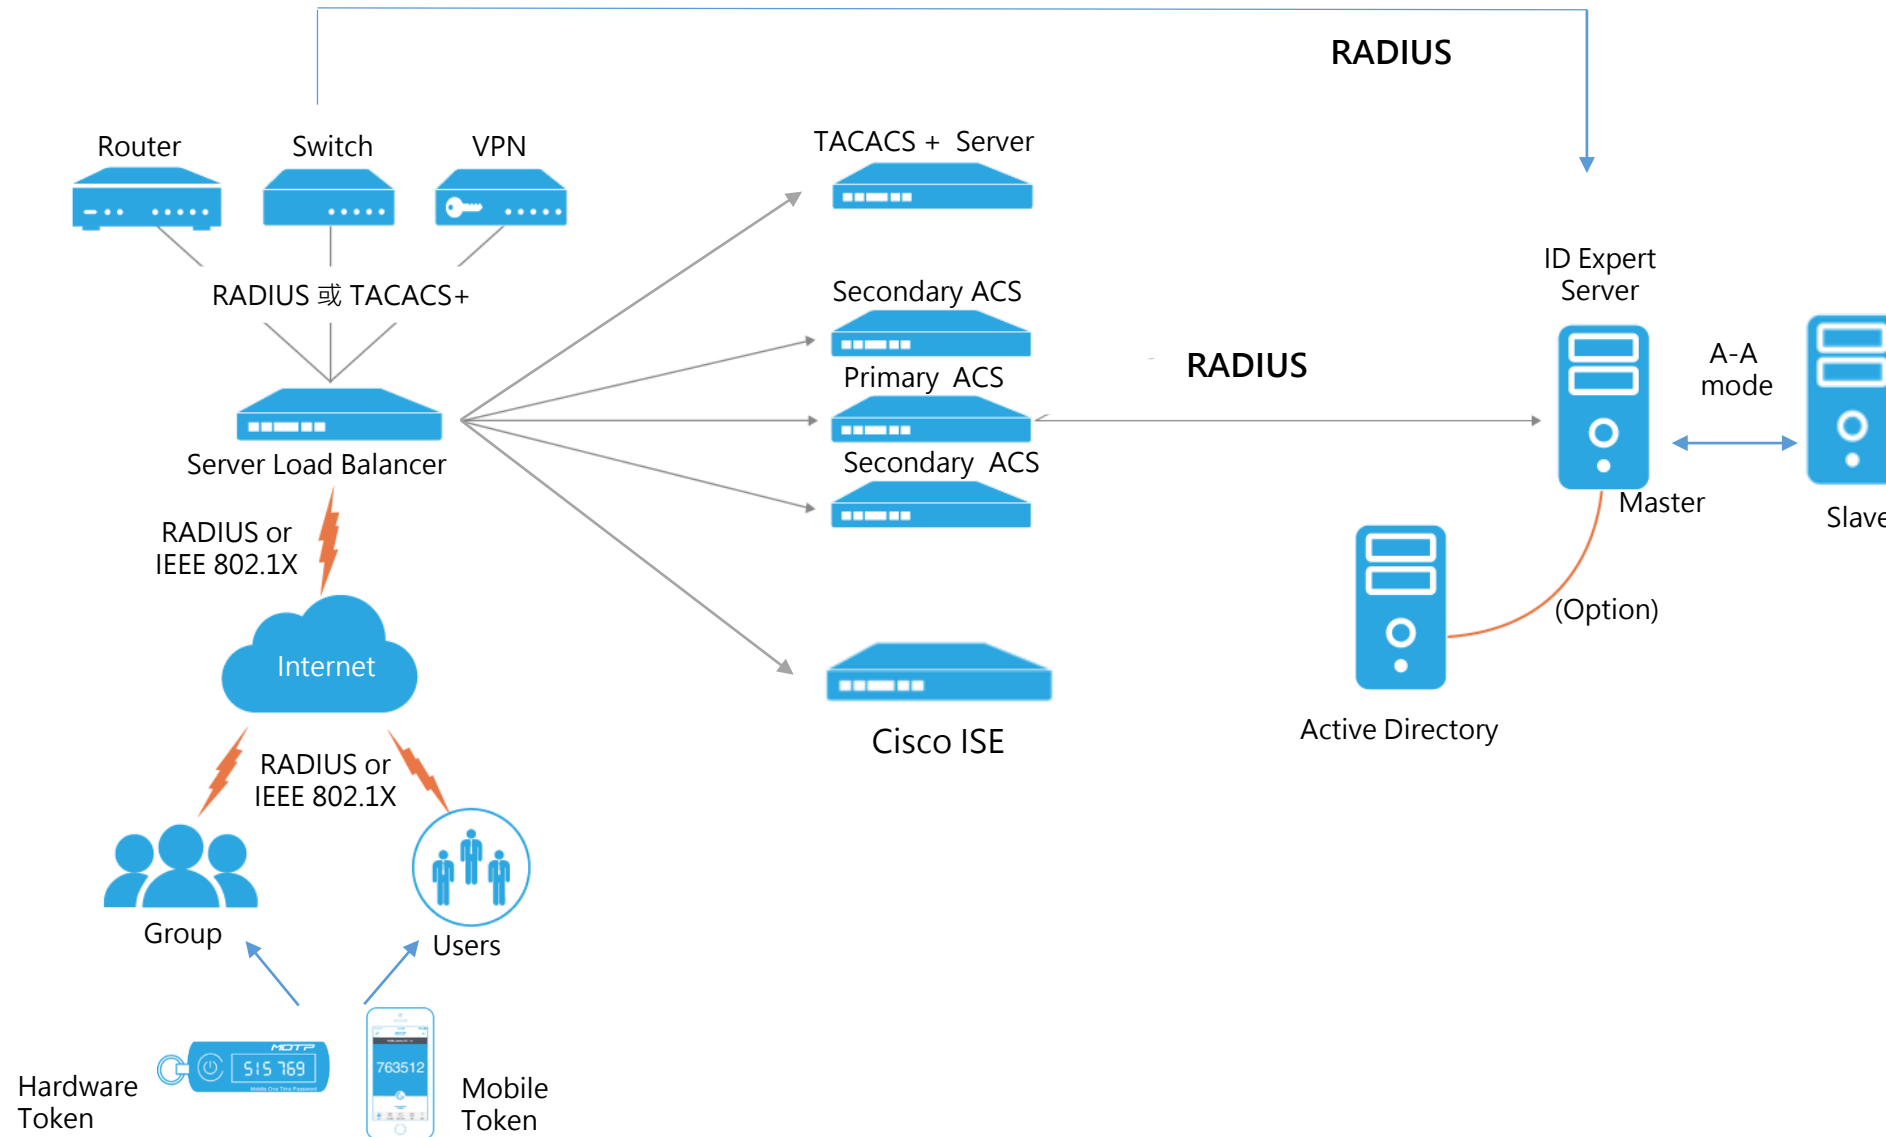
RADIUS

Router
Switch
VPN
RADIUS 或 TACACS+
Server Load Balancer

TACACS + Server
Secondary ACS
Primary ACS
Secondary ACS
Cisco ISE

RADIUS

ID Expert Server
A-A mode
Master
Slave
(Option)
Active Directory

RADIUS or IEEE 802.1X
Internet
RADIUS or IEEE 802.1X
Group
Users

Hardware Token
MOTP
515 769
Mobile One Time Password
763512
Mobile Token